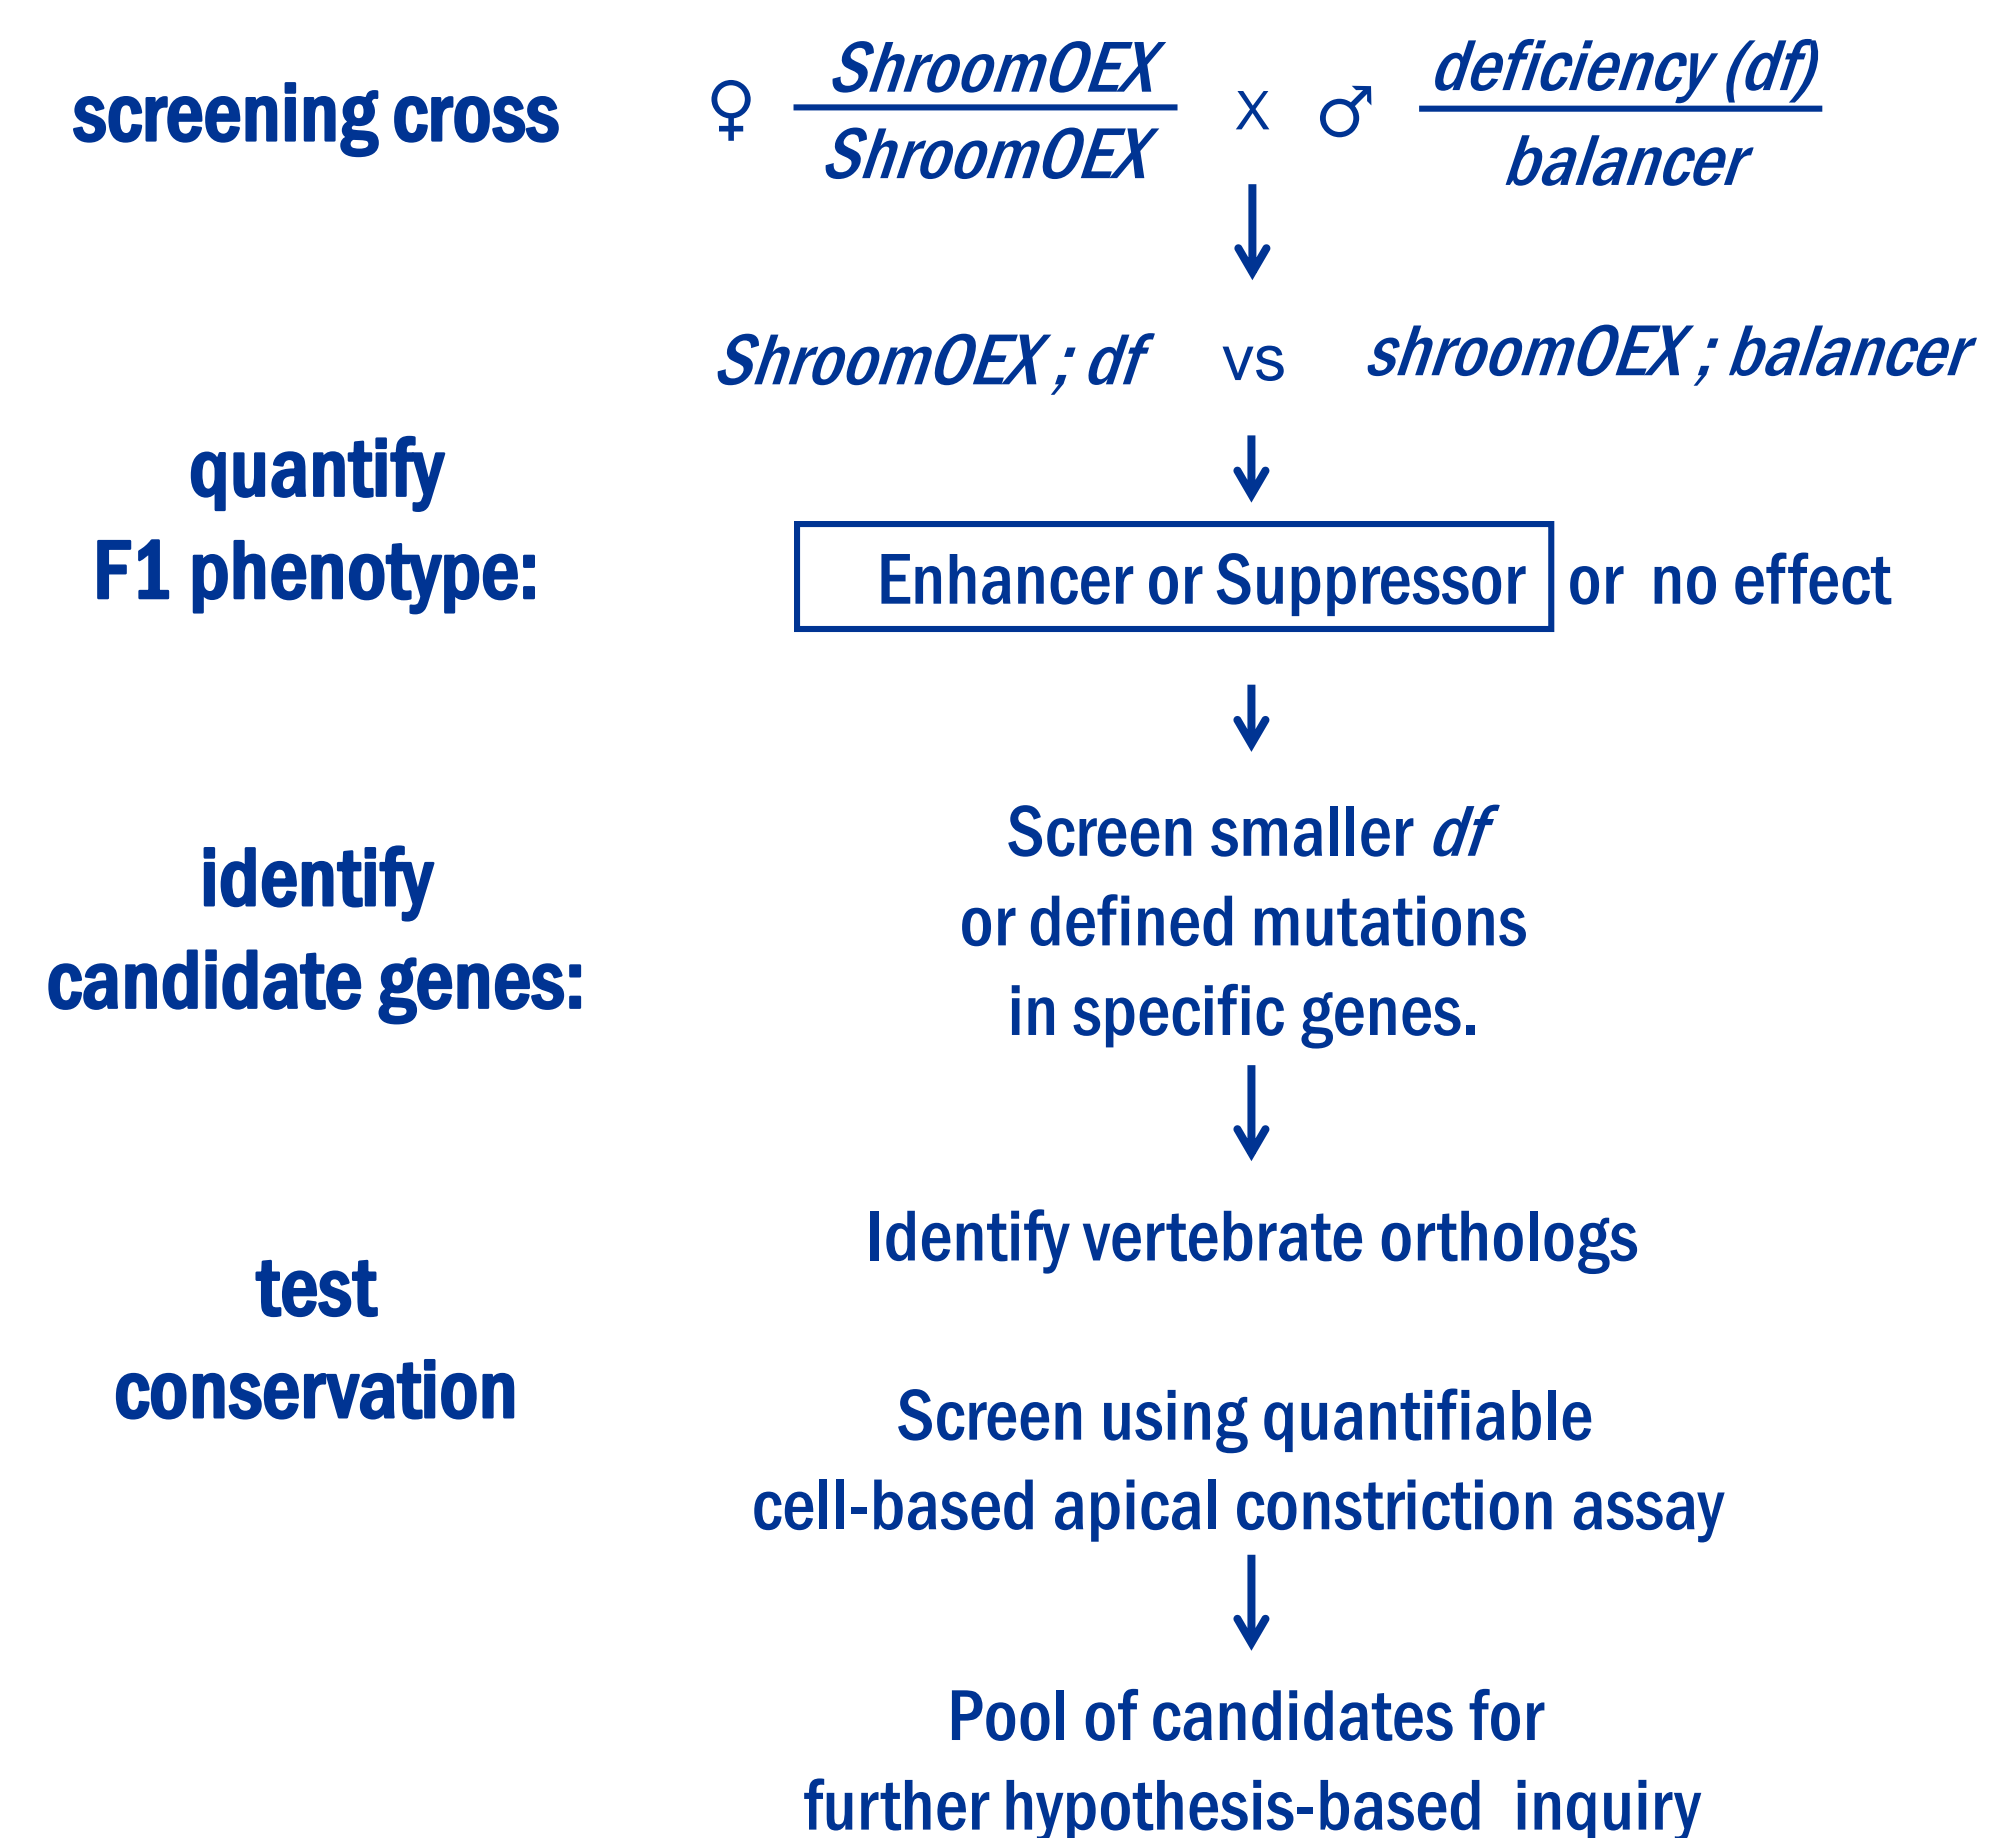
screening cross

♀ $\frac{ShroomOEX}{ShroomOEX}$ x ♂ $\frac{deficiency\ (df)}{balancer}$

ShroomOEX ; df vs shroomOEX ; balancer

quantify F1 phenotype:

Enhancer or Suppressor or no effect

identify candidate genes:

Screen smaller df or defined mutations in specific genes.

test conservation

Identify vertebrate orthologs

Screen using quantifiable cell-based apical constriction assay

Pool of candidates for further hypothesis-based inquiry